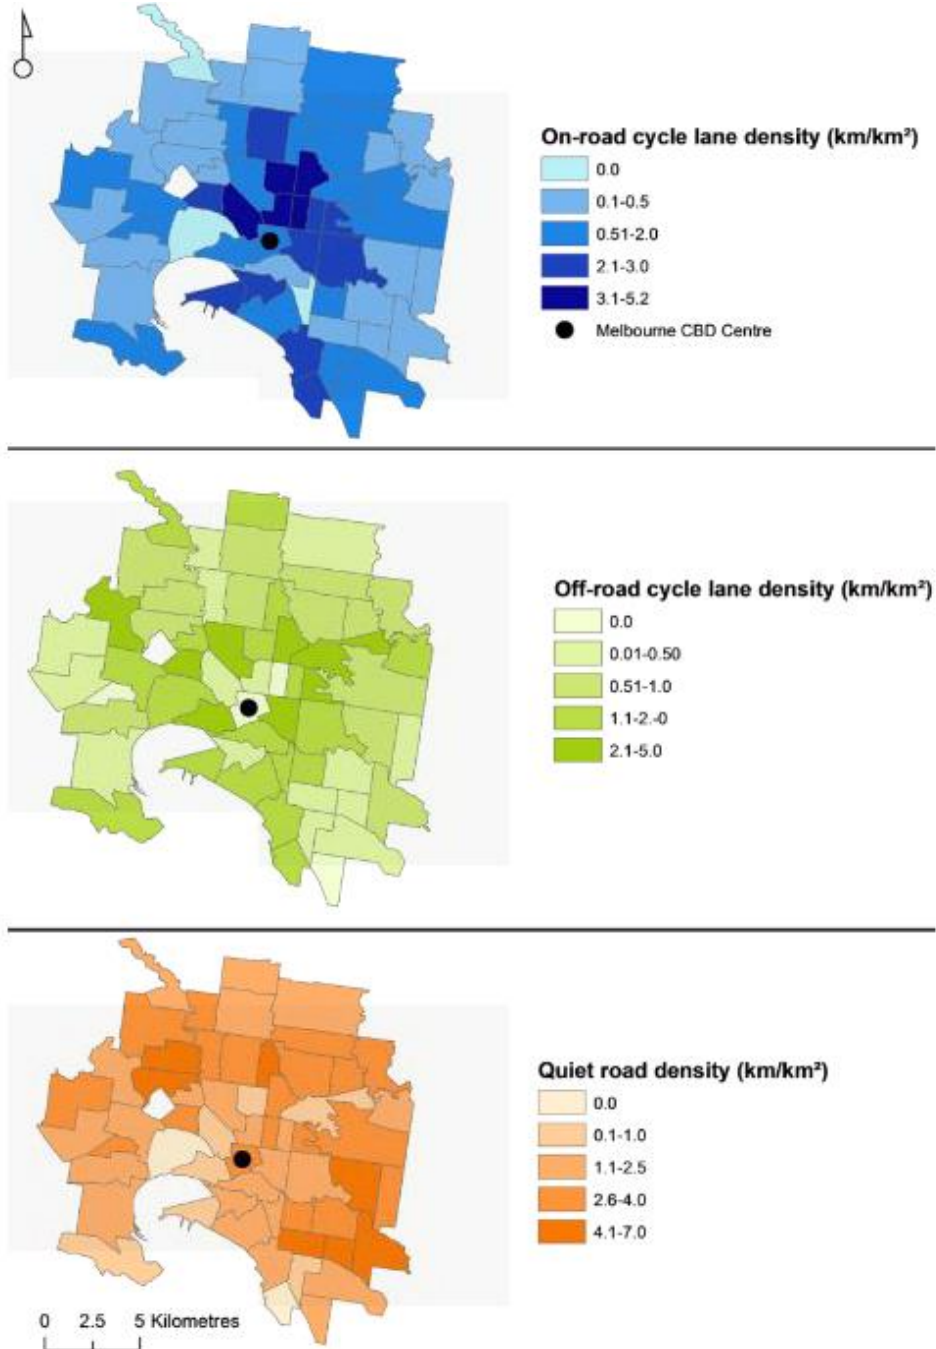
On-road cycle lane density (km/km²)
0.0
0.1-0.5
0.51-2.0
2.1-3.0
3.1-5.2
Melbourne CBD Centre

Off-road cycle lane density (km/km²)
0.0
0.01-0.50
0.51-1.0
1.1-2.-0
2.1-5.0

Quiet road density (km/km²)
0.0
0.1-1.0
1.1-2.5
2.6-4.0
4.1-7.0

0 2.5 5 Kilometres